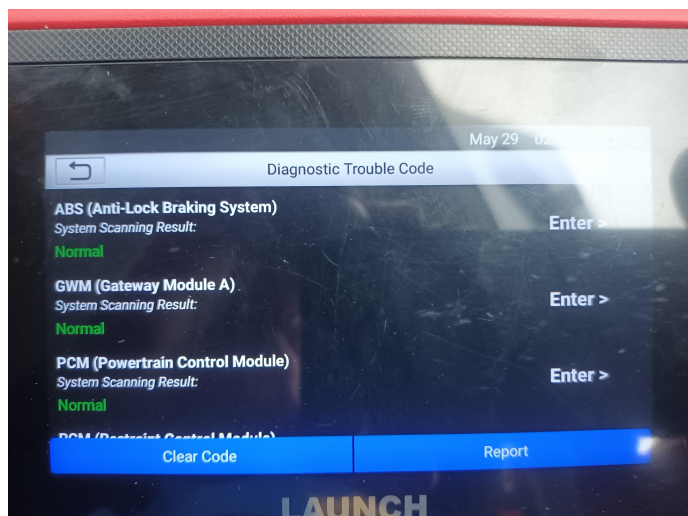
May 29 02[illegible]

Diagnostic Trouble Code

ABS (Anti-Lock Braking System)
System Scanning Result:
Normal

Enter >

GWM (Gateway Module A)
System Scanning Result:
Normal

Enter >

PCM (Powertrain Control Module)
System Scanning Result:
Normal

Enter >

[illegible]

Clear Code

Report

LAUNCH